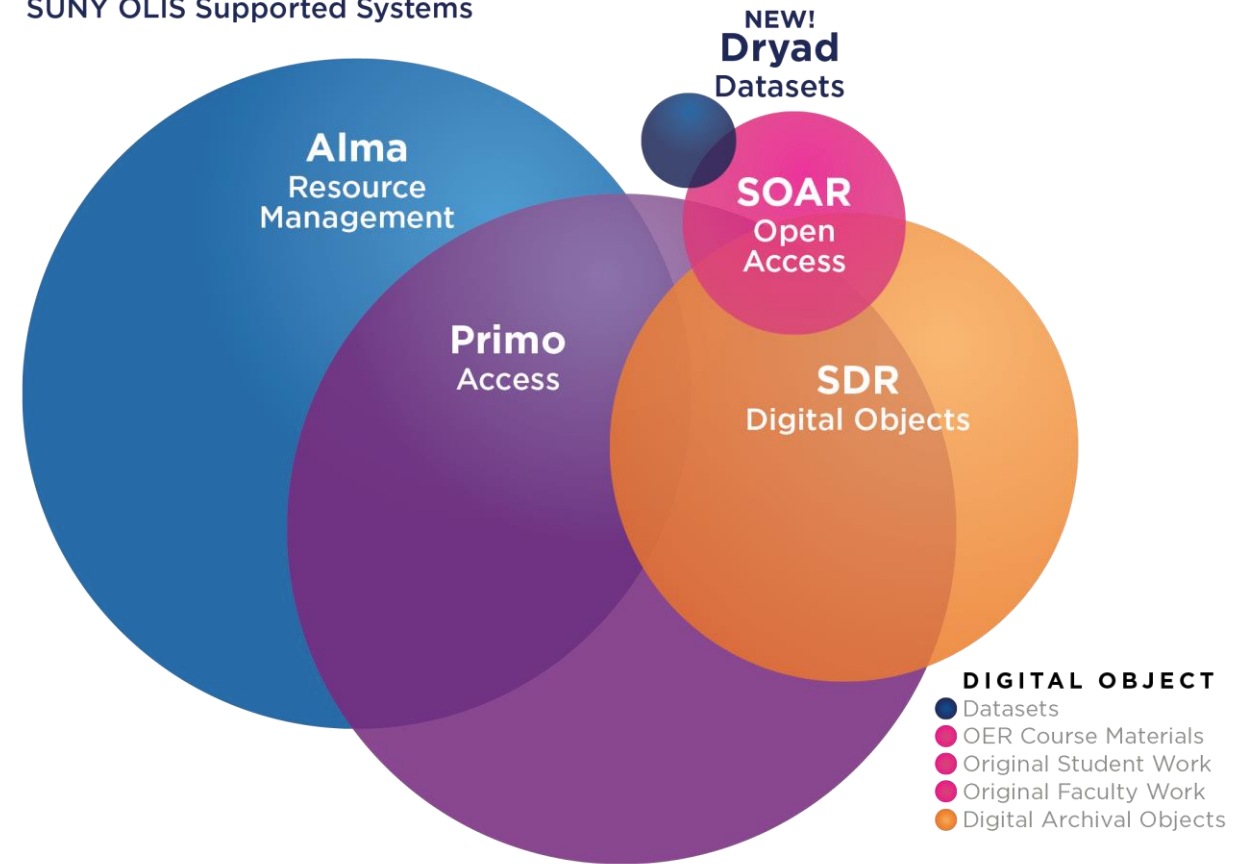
SUNY OLIS Supported Systems

NEW!
Dryad
Datasets

Alma
Resource Management

SOAR
Open Access

Primo
Access

SDR
Digital Objects

DIGITAL OBJECT
Datasets
OER Course Materials
Original Student Work
Original Faculty Work
Digital Archival Objects